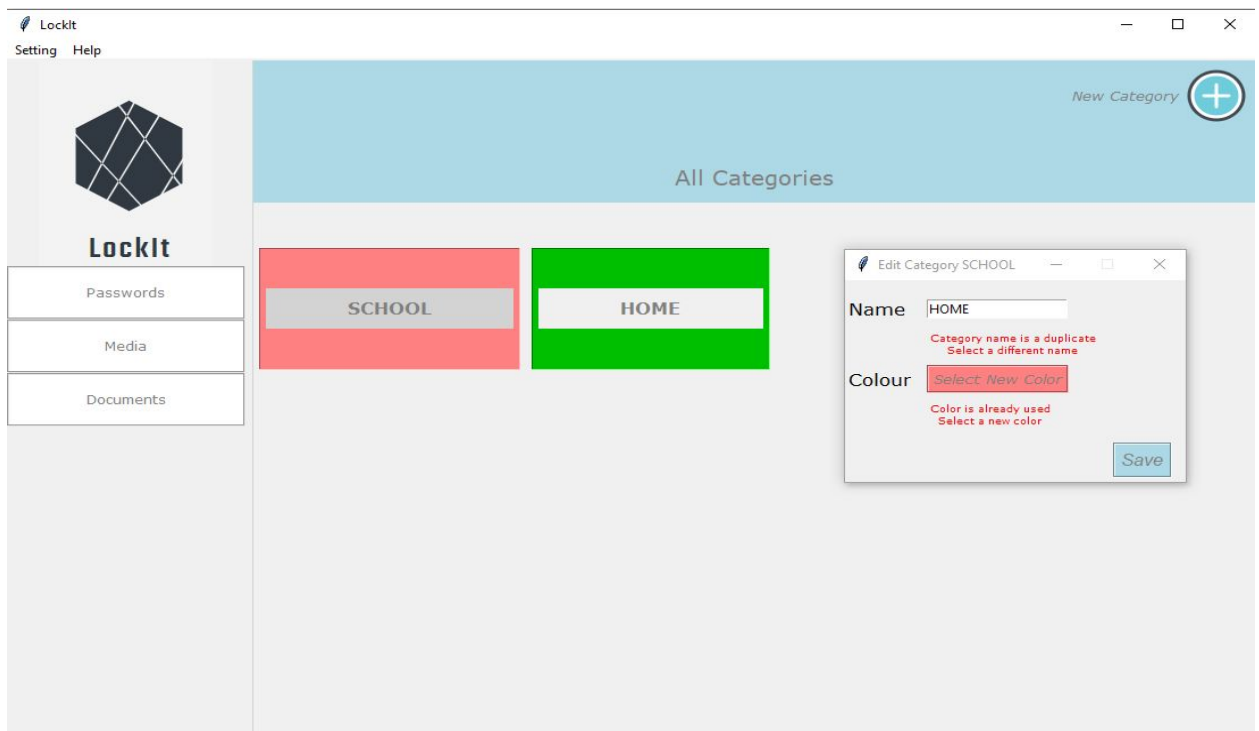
LockIt

Setting Help

LockIt

Passwords

Media

Documents

New Category

All Categories

SCHOOL

HOME

Edit Category SCHOOL

Name HOME

Category name is a duplicate
Select a different name

Colour Select New Color

Color is already used
Select a new color

Save